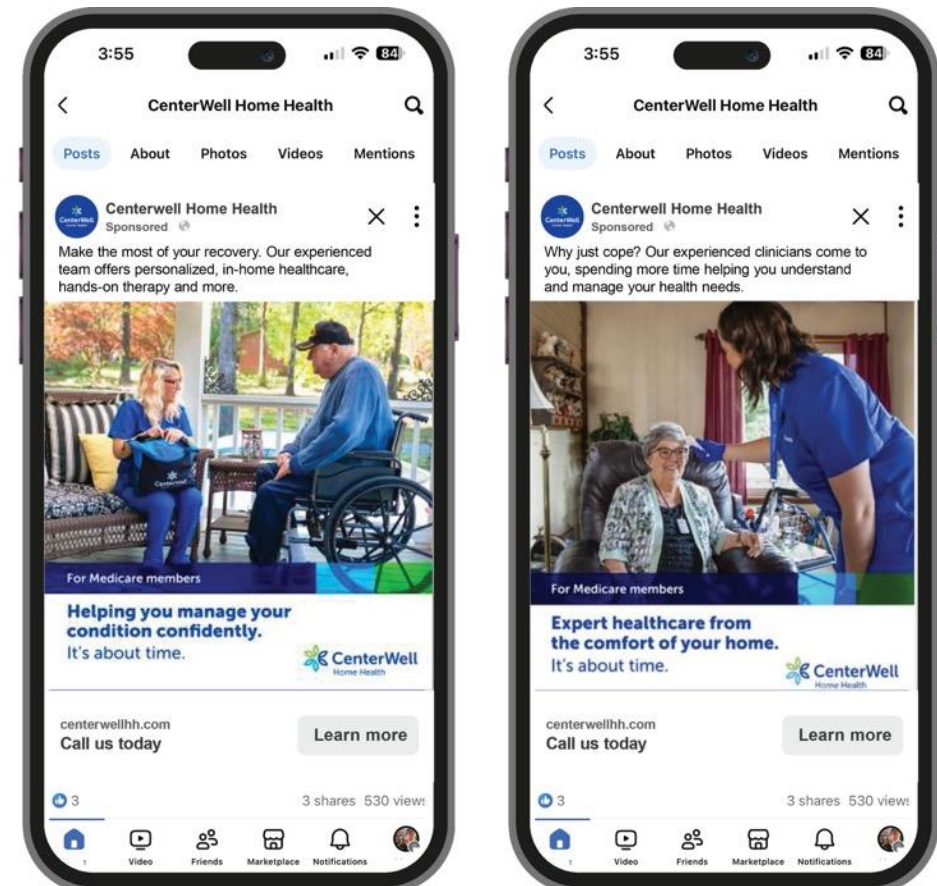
3:55
84

CenterWell Home Health

Posts About Photos Videos Mentions

Centerwell Home Health
Sponsored

Make the most of your recovery. Our experienced team offers personalized, in-home healthcare, hands-on therapy and more.

For Medicare members

Helping you manage your condition confidently.
It's about time.

CenterWell
Home Health

centerwellhh.com
Call us today

Learn more

3

3 shares 530 views

Video Friends Marketplace Notifications

3:55
84

CenterWell Home Health

Posts About Photos Videos Mentions

Centerwell Home Health
Sponsored

Why just cope? Our experienced clinicians come to you, spending more time helping you understand and manage your health needs.

For Medicare members

Expert healthcare from the comfort of your home.
It's about time.

CenterWell
Home Health

centerwellhh.com
Call us today

Learn more

3

3 shares 530 views

Video Friends Marketplace Notifications